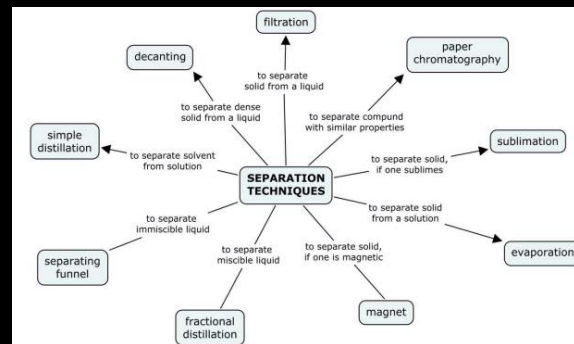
SEPARATION TECHNIQUES

filtration
to separate solid from a liquid

paper chromatography
to separate compund with similar properties

sublimation
to separate solid, if one sublimes

evaporation
to separate solid from a solution

magnet
to separate solid, if one is magnetic

fractional distillation
to separate miscible liquid

separating funnel
to separate immiscible liquid

simple distillation
to separate solvent from solution

decanting
to separate dense solid from a liquid